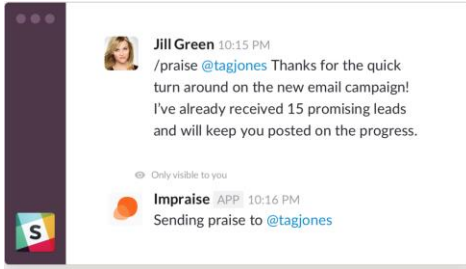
Jill Green 10:15 PM
/praise @tagjones Thanks for the quick turn around on the new email campaign! I've already received 15 promising leads and will keep you posted on the progress.

Only visible to you

Impraise APP 10:16 PM
Sending praise to @tagjones